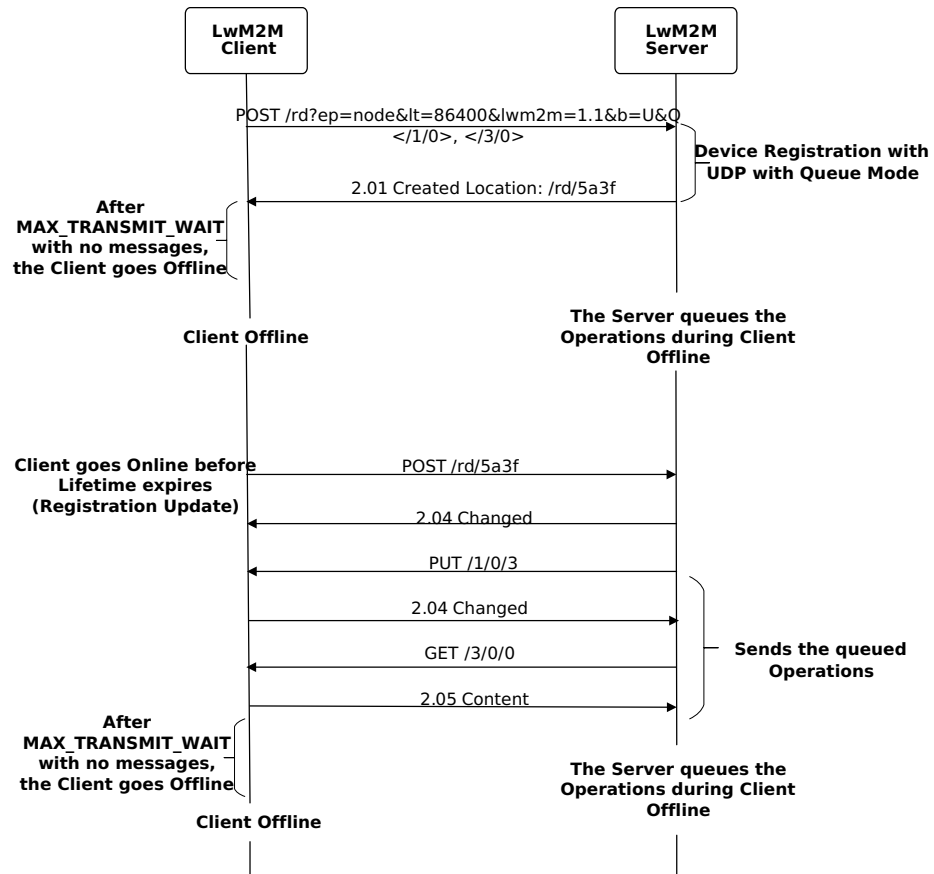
LwM2M Client

LwM2M Server

POST /rd?ep=node&lt=86400&lwm2m=1.1&b=U&Q
</1/0>, </3/0>

Device Registration with UDP with Queue Mode

2.01 Created Location: /rd/5a3f

After MAX_TRANSMIT_WAIT with no messages, the Client goes Offline

Client Offline

The Server queues the Operations during Client Offline

Client goes Online before Lifetime expires (Registration Update)

POST /rd/5a3f

2.04 Changed

PUT /1/0/3

2.04 Changed

GET /3/0/0

Sends the queued Operations

2.05 Content

After MAX_TRANSMIT_WAIT with no messages, the Client goes Offline

The Server queues the Operations during Client Offline

Client Offline